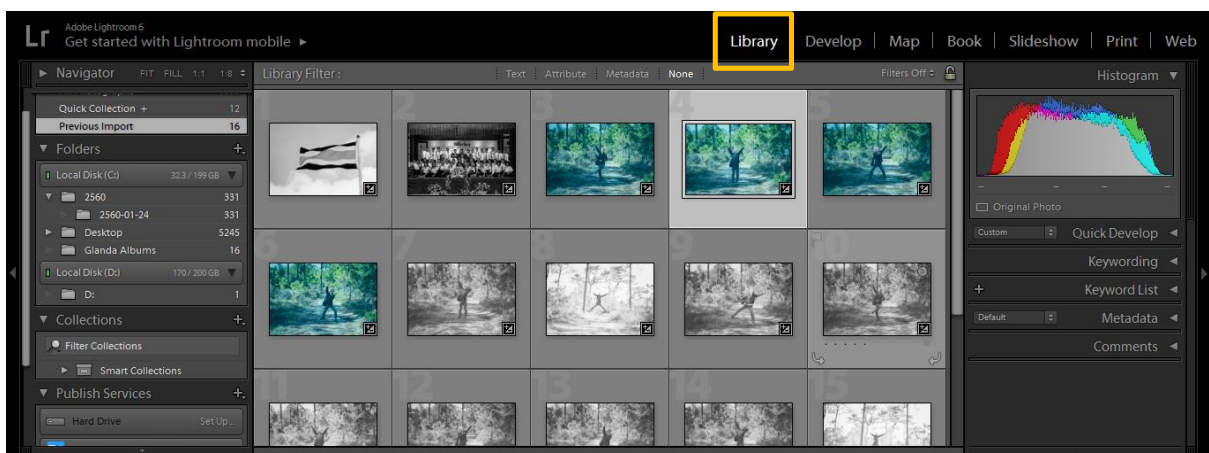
Lr Adobe Lightroom 6
Get started with Lightroom mobile ▸

Library | Develop | Map | Book | Slideshow | Print | Web

▸ Navigator FIT FILL 1:1 1:8 ÷

Quick Collection + 12
Previous Import 16

▼ Folders +.
Local Disk (C:) 32.3 / 199 GB
2560 331
2560-01-24 331
Desktop 5245
Glanda Albums 16
Local Disk (D:) 170 / 200 GB
D: 1

▼ Collections +.
Filter Collections
Smart Collections

▼ Publish Services +.
Hard Drive Set Up...

Library Filter : Text | Attribute | Metadata | None Filters Off ÷

1 2 3 4 5 6 7 8 9 10 11 12 13 14 15

Histogram ▼
Original Photo
Custom Quick Develop ◂
Keywording ◂
+ Keyword List ◂
Default Metadata ◂
Comments ◂